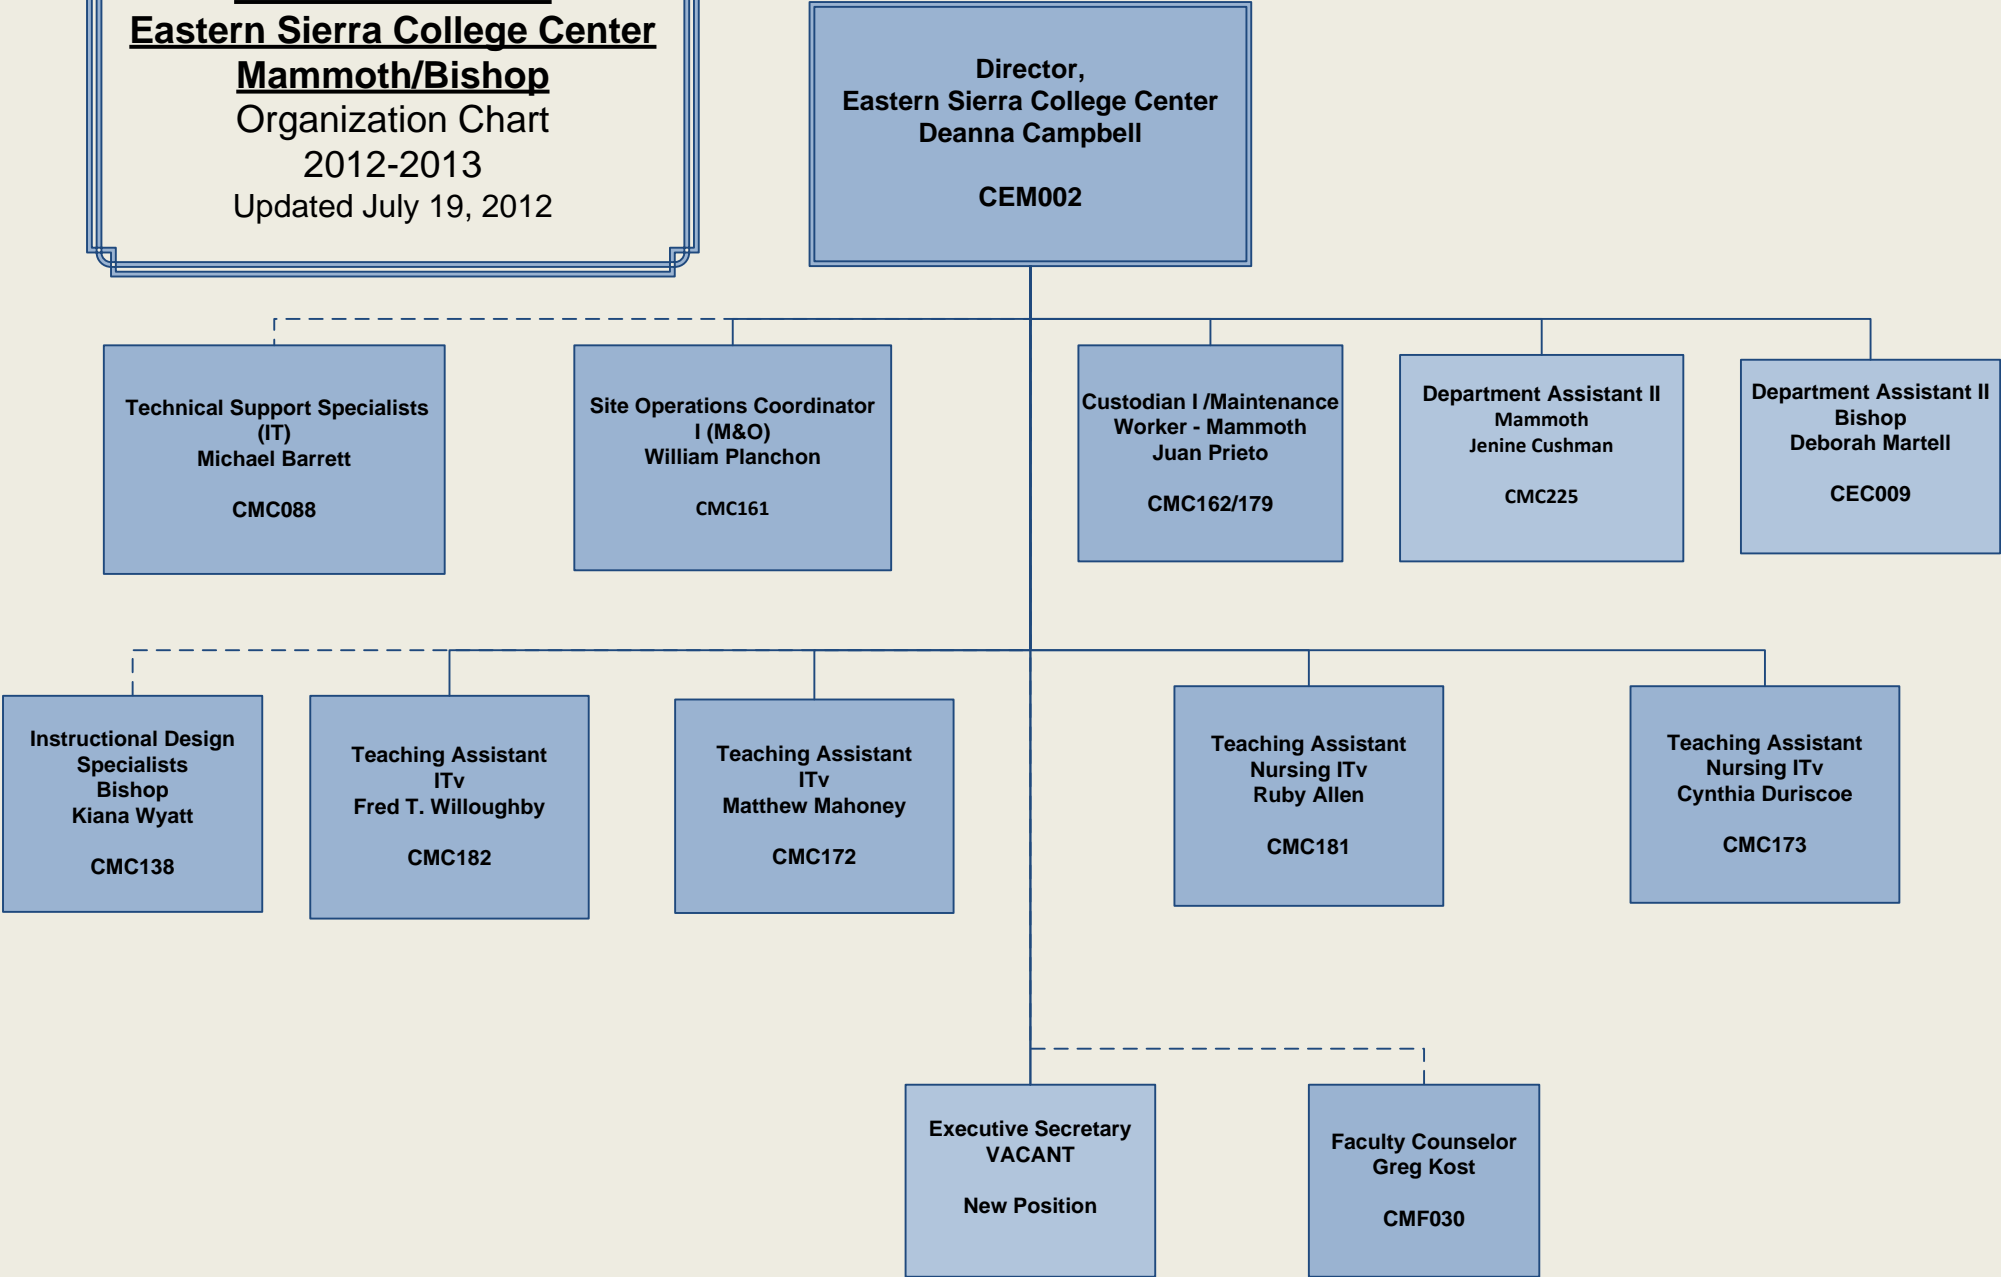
Eastern Sierra College Center
Mammoth/Bishop
Organization Chart
2012-2013
Updated July 19, 2012

Director,
Eastern Sierra College Center
Deanna Campbell

CEM002

Technical Support Specialists (IT)
Michael Barrett

CMC088

Site Operations Coordinator I (M&O)
William Planchon

CMC161

Custodian I /Maintenance Worker - Mammoth
Juan Prieto

CMC162/179

Department Assistant II
Mammoth
Jenine Cushman

CMC225

Department Assistant II
Bishop
Deborah Martell

CEC009

Instructional Design Specialists
Bishop
Kiana Wyatt

CMC138

Teaching Assistant
ITv
Fred T. Willoughby

CMC182

Teaching Assistant
ITv
Matthew Mahoney

CMC172

Teaching Assistant
Nursing ITv
Ruby Allen

CMC181

Teaching Assistant
Nursing ITv
Cynthia Duriscoe

CMC173

Executive Secretary
VACANT

New Position

Faculty Counselor
Greg Kost

CMF030